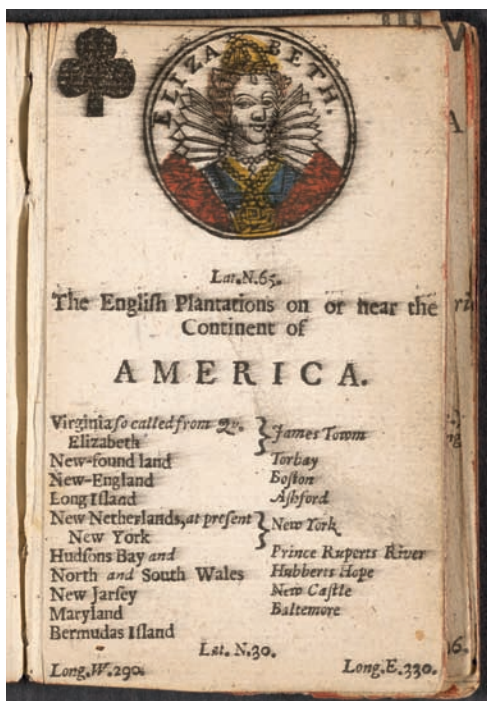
ELIZA BETH.

Lat. N. 65.

The English Plantations on or near the Continent of

AMERICA.

Virginia so called from Qu. Elizabeth — James Town
New-found land — Torbay
New-England — Boston
Long Island — Ashford
New Netherlands, at present New York — New York
Hudsons Bay and — Prince Ruperts River
North and South Wales — Hubberts Hope
New Jarsey — New Castle
Maryland — Baltemore
Bermudas Island

Lat. N. 30.

Long. W. 290. Long. E. 330.